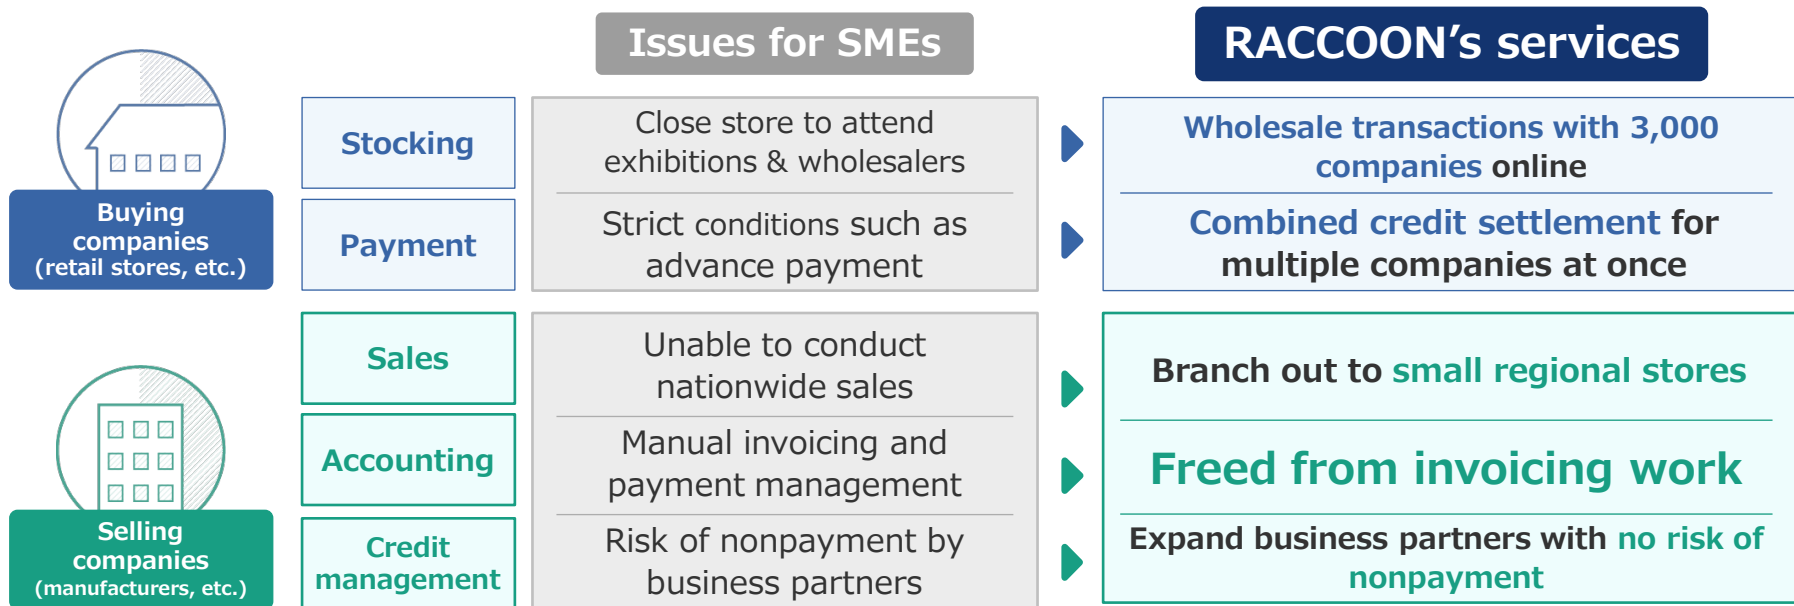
Issues for SMEs

RACCOON's services

Buying companies (retail stores, etc.)

Stocking

Payment

Close store to attend exhibitions & wholesalers

Strict conditions such as advance payment

Wholesale transactions with 3,000 companies online

Combined credit settlement for multiple companies at once

Selling companies (manufacturers, etc.)

Sales

Accounting

Credit management

Unable to conduct nationwide sales

Manual invoicing and payment management

Risk of nonpayment by business partners

Branch out to small regional stores

Freed from invoicing work

Expand business partners with no risk of nonpayment